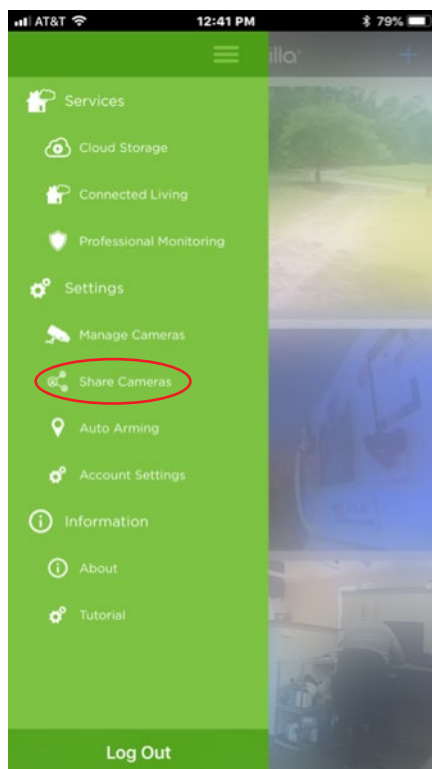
AT&T 12:41 PM 79%

illa

Services

Cloud Storage

Connected Living

Professional Monitoring

Settings

Manage Cameras

Share Cameras

Auto Arming

Account Settings

Information

About

Tutorial

Log Out